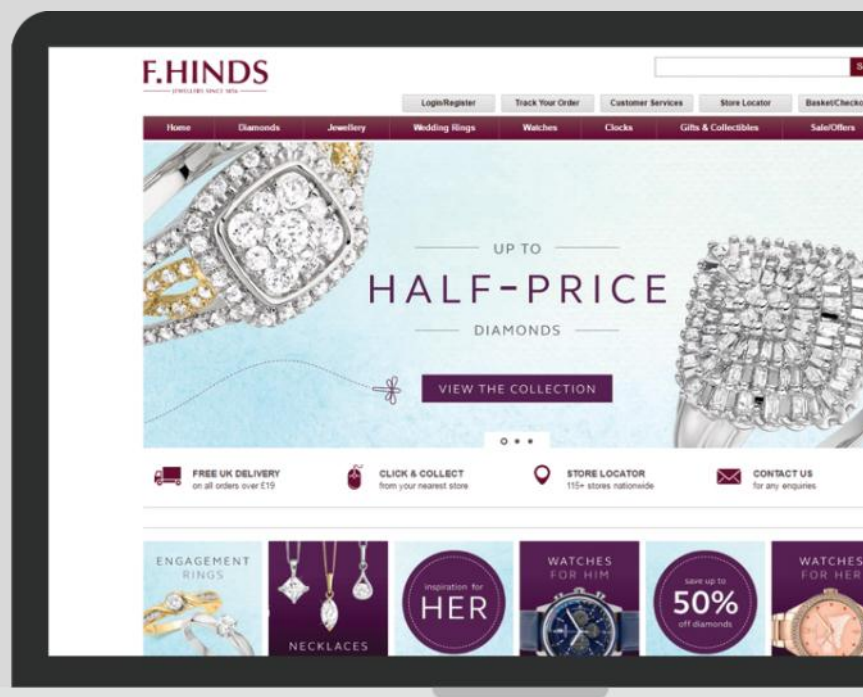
F.HINDS
JEWELLERS SINCE 1856

S

Login/Register
Track Your Order
Customer Services
Store Locator
Basket/Checko

Home
Diamonds
Jewellery
Wedding Rings
Watches
Clocks
Gifts & Collectibles
Sale/Offers

UP TO
HALF-PRICE
DIAMONDS

VIEW THE COLLECTION

FREE UK DELIVERY
on all orders over £19

CLICK & COLLECT
from your nearest store

STORE LOCATOR
115+ stores nationwide

CONTACT US
for any enquiries

ENGAGEMENT RINGS

NECKLACES

inspiration for
HER

WATCHES FOR HIM

save up to
50%
off diamonds

WATCHES FOR HER